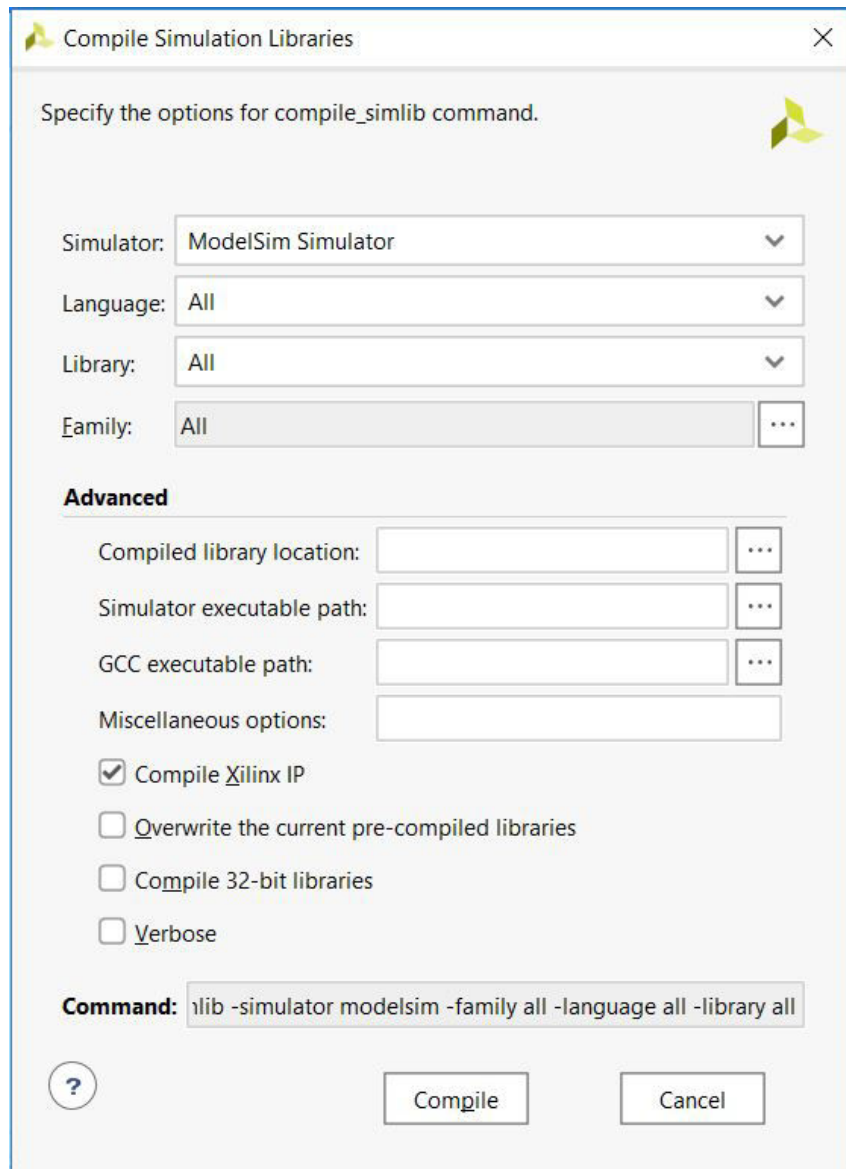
Compile Simulation Libraries

Specify the options for compile_simlib command.

Simulator: ModelSim Simulator

Language: All

Library: All

Family: All ...

Advanced

Compiled library location: ...

Simulator executable path: ...

GCC executable path: ...

Miscellaneous options:

Compile Xilinx IP

Overwrite the current pre-compiled libraries

Compile 32-bit libraries

Verbose

Command: ılib -simulator modelsim -family all -language all -library all

?

Compile

Cancel